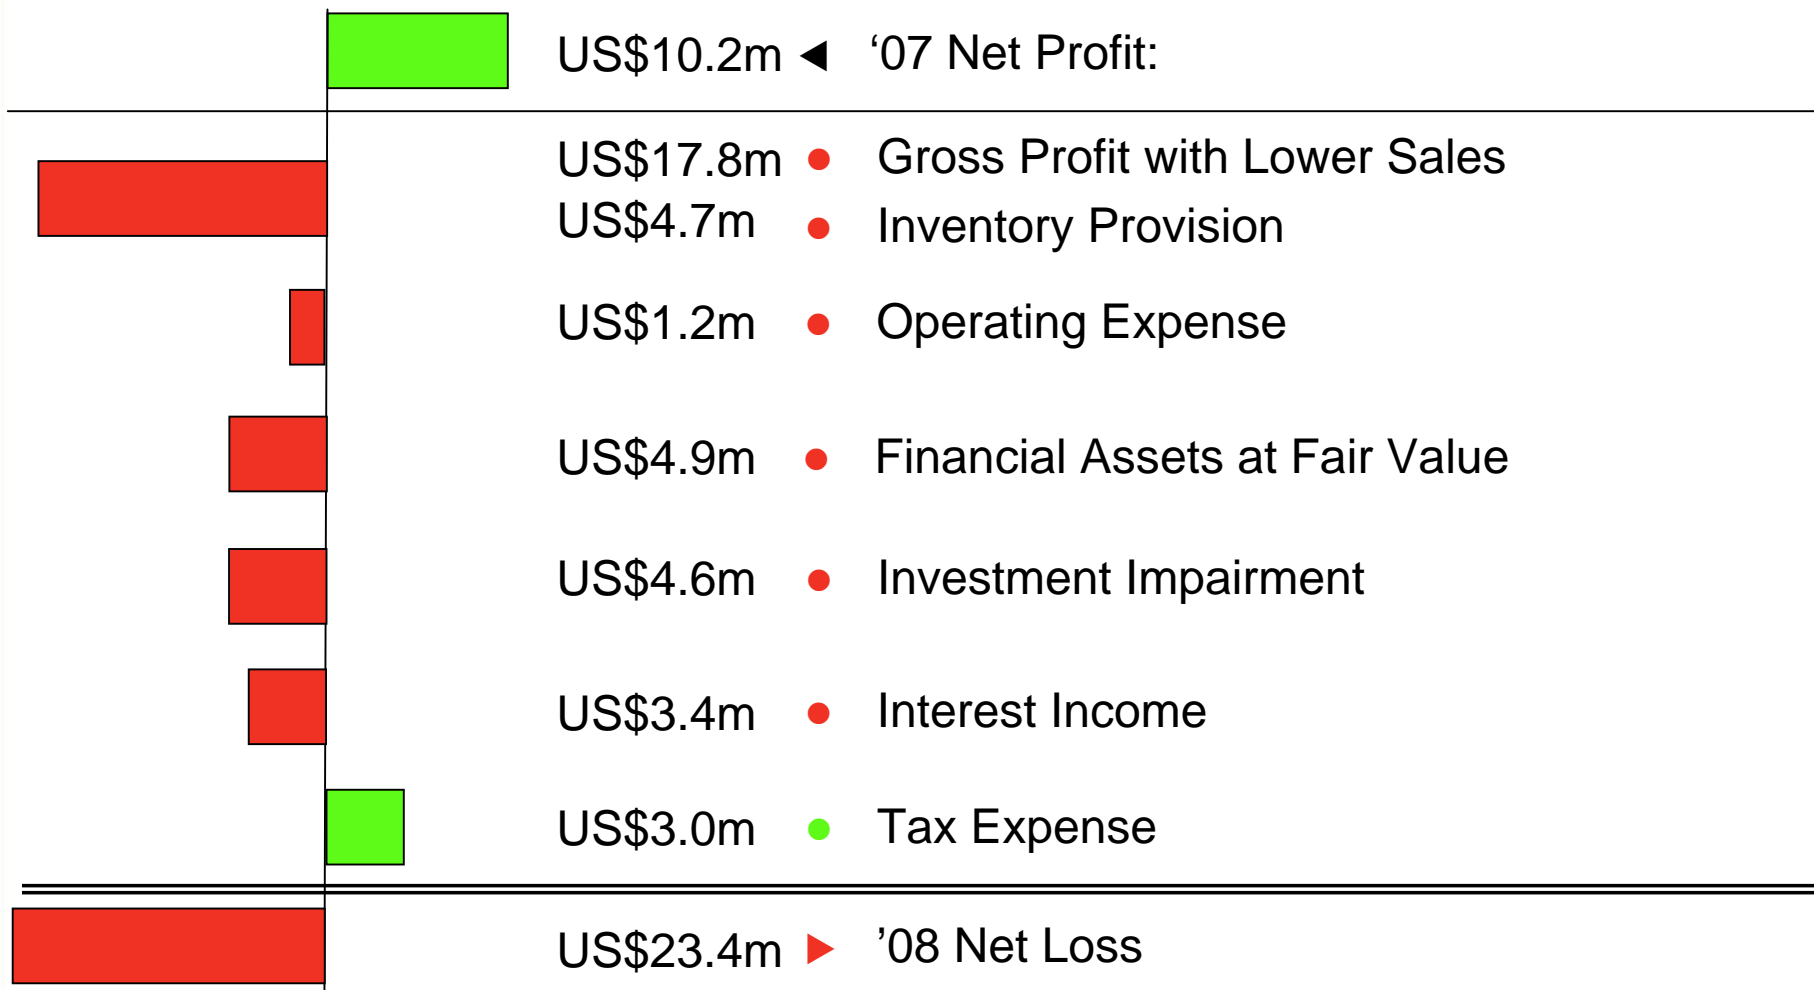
US$10.2m ◄ ‘07 Net Profit:

US$17.8m ● Gross Profit with Lower Sales
US$4.7m ● Inventory Provision

US$1.2m ● Operating Expense

US$4.9m ● Financial Assets at Fair Value

US$4.6m ● Investment Impairment

US$3.4m ● Interest Income

US$3.0m ● Tax Expense

US$23.4m ► ’08 Net Loss